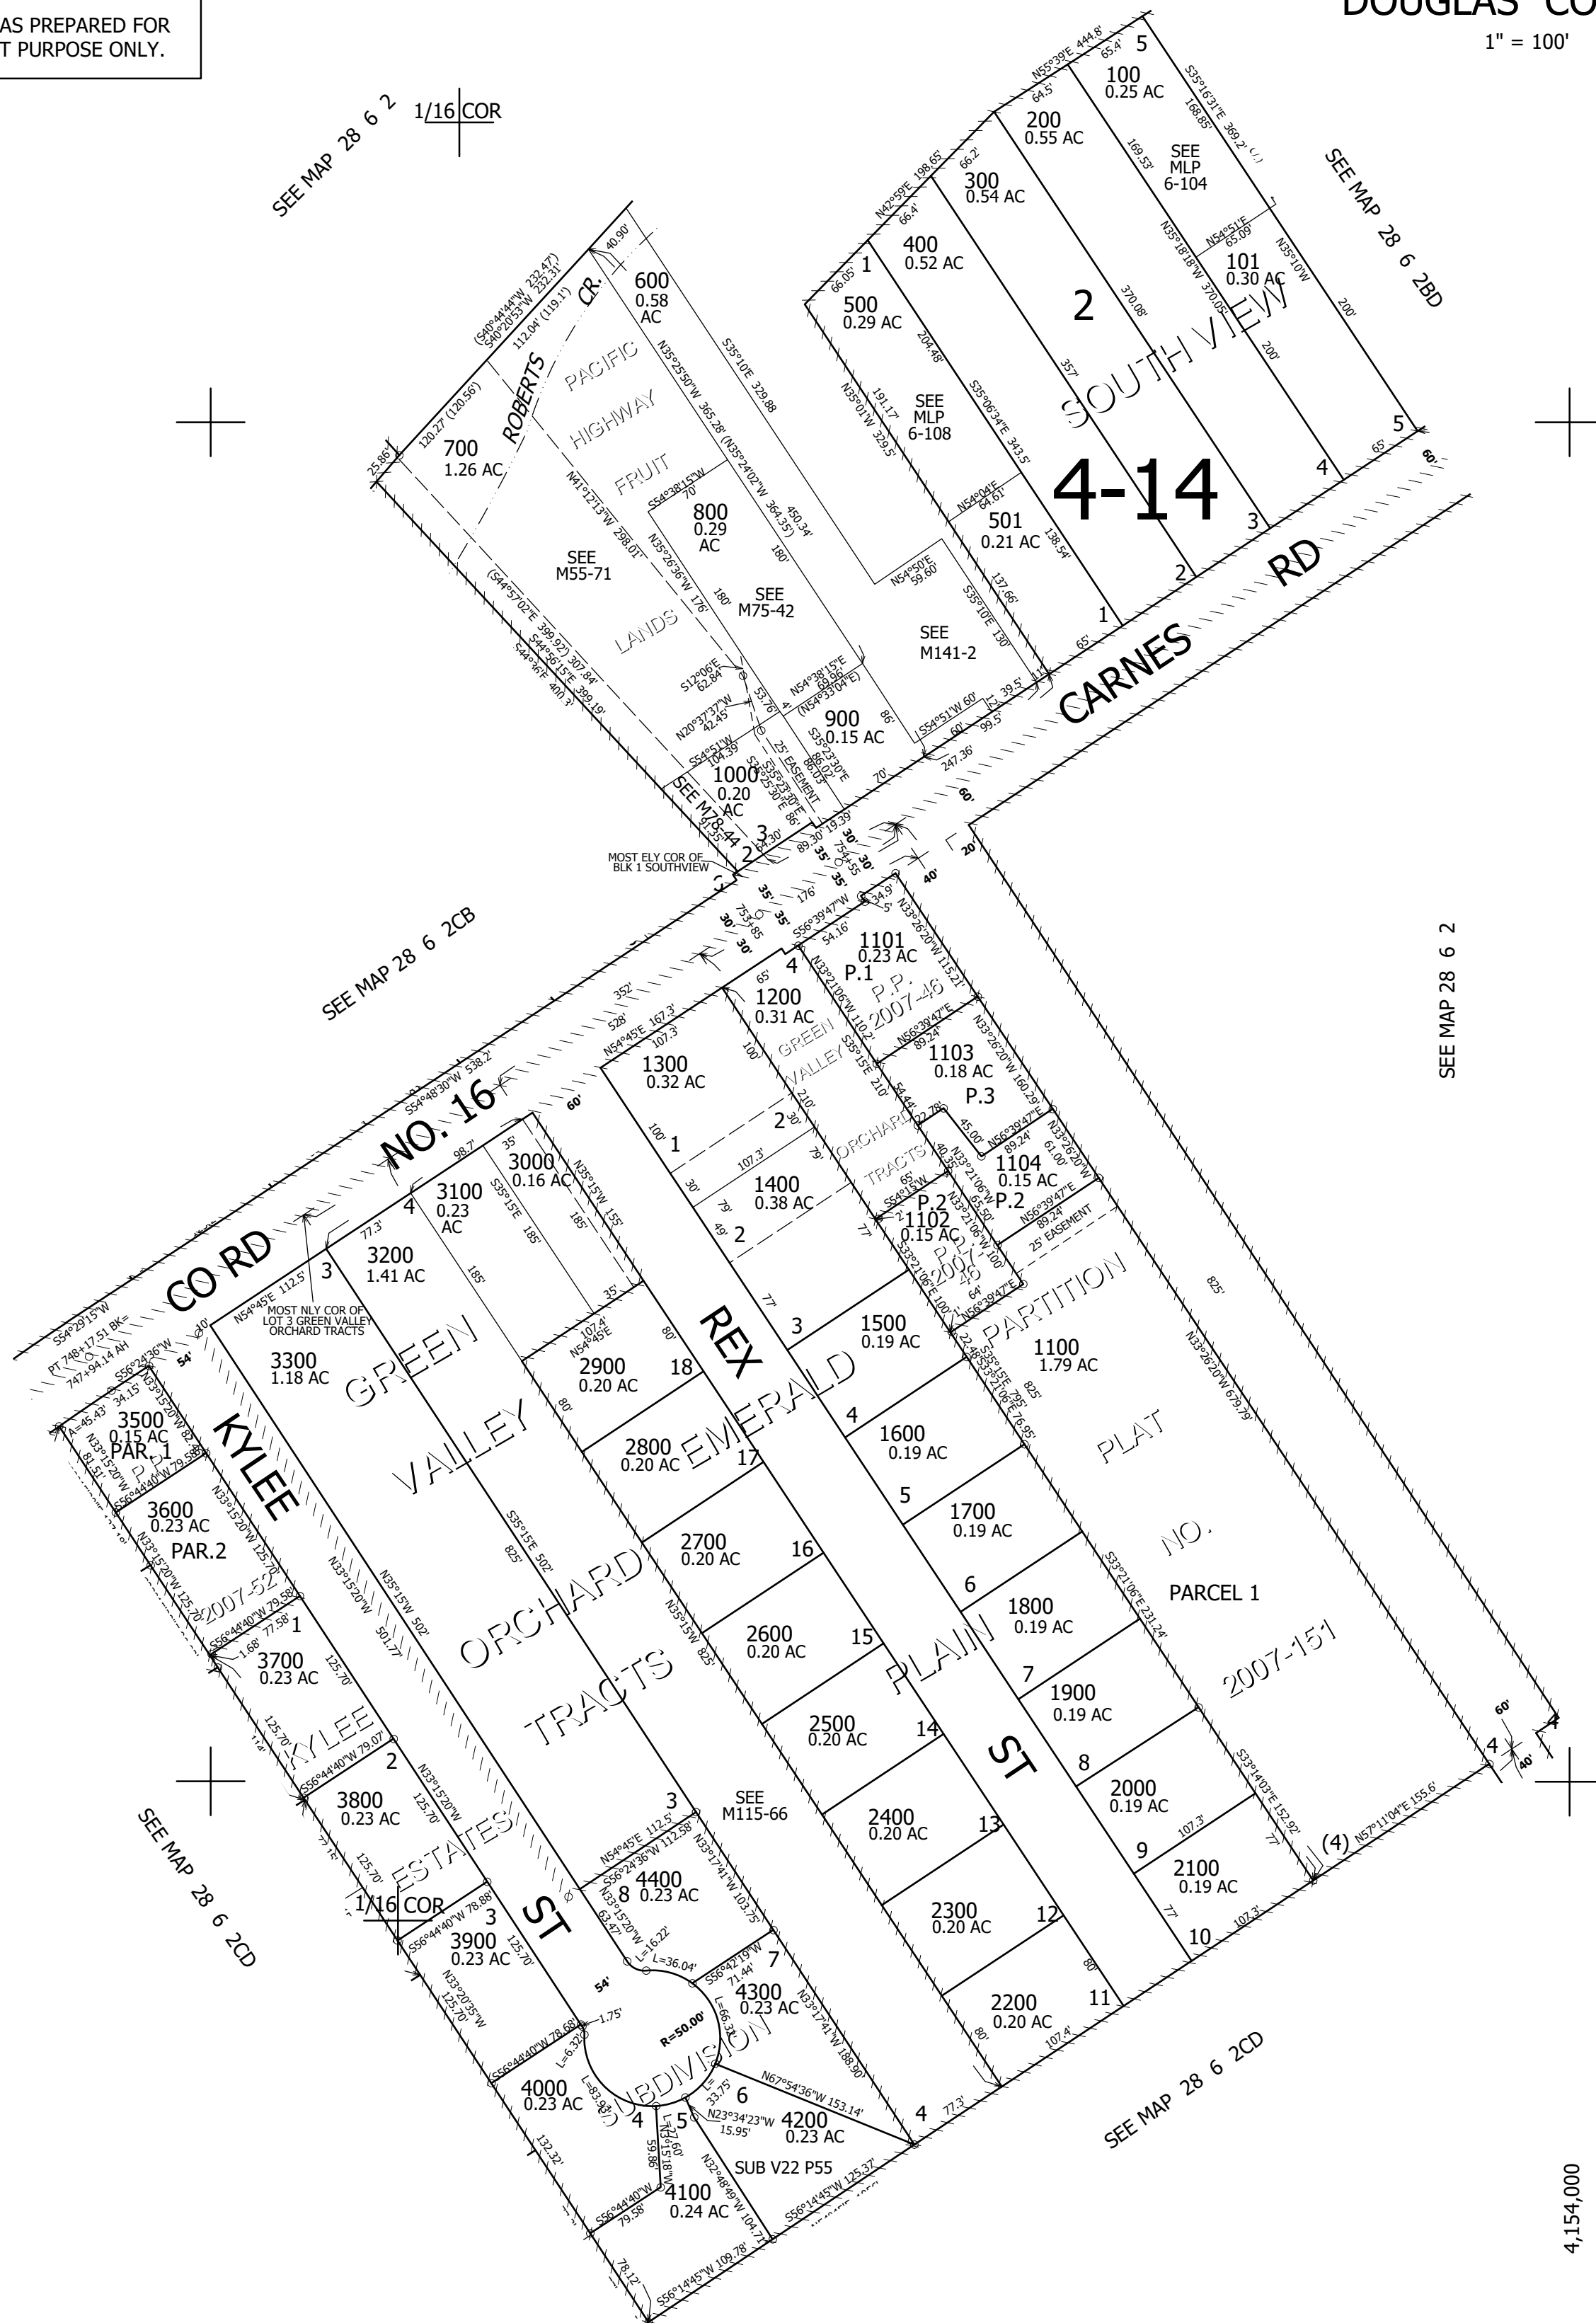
AS PREPARED FOR
T PURPOSE ONLY.

DOUGLAS CO
1" = 100'

SEE MAP 28 6 2
1/16 COR

SEE MAP 28 6 2BD

SEE MAP 28 6 2CB

SEE MAP 28 6 2

SEE MAP 28 6 2CD

SEE MAP 28 6 2CD

4-14

100
0.25 AC
200
0.55 AC
300
0.54 AC
400
0.52 AC
500
0.29 AC
600
0.58 AC
700
1.26 AC
800
0.29 AC
900
0.15 AC
1000
0.20 AC
101
0.30 AC
501
0.21 AC
SEE MLP 6-104
SEE MLP 6-108
SEE M55-71
SEE M75-42
SEE M141-2
SEE M78-44

2
SOUTH VIEW
PACIFIC HIGHWAY FRUIT LANDS
ROBERTS CR.
CARNES RD
CO RD NO. 16
MOST ELY COR OF BLK 1 SOUTHVIEW

1101
0.23 AC
P.1
1200
0.31 AC
1103
0.18 AC
P.3
1104
0.15 AC
P.2
1102
0.15 AC
P.2
P.P. 2007-46
1300
0.32 AC
1400
0.38 AC
1500
0.19 AC
1600
0.19 AC
1700
0.19 AC
1800
0.19 AC
1900
0.19 AC
2000
0.19 AC
2100
0.19 AC
2200
0.20 AC
2300
0.20 AC
2400
0.20 AC
2500
0.20 AC
2600
0.20 AC
2700
0.20 AC
2800
0.20 AC
2900
0.20 AC
3000
0.16 AC
3100
0.23 AC
3200
1.41 AC
3300
1.18 AC
3500
0.15 AC
PAR. 1
3600
0.23 AC
PAR. 2
P.P. 2007-52
3700
0.23 AC
3800
0.23 AC
3900
0.23 AC
4000
0.23 AC
4100
0.24 AC
4200
0.23 AC
4300
0.23 AC
4400
0.23 AC
1100
1.79 AC
PARCEL 1

GREEN VALLEY ORCHARD TRACTS
KYLEE ESTATES SUBDIVISION
KYLEE ST
REX PLAIN ST
EMERALD
PARTITION PLAT NO. 2007-151
SEE M115-66
SUB V22 P55
MOST NLY COR OF LOT 3 GREEN VALLEY ORCHARD TRACTS
PT 748+17.51 BK= 747+94.14 AH
1/16 COR
R=50.00'
25' EASEMENT

4,154,000